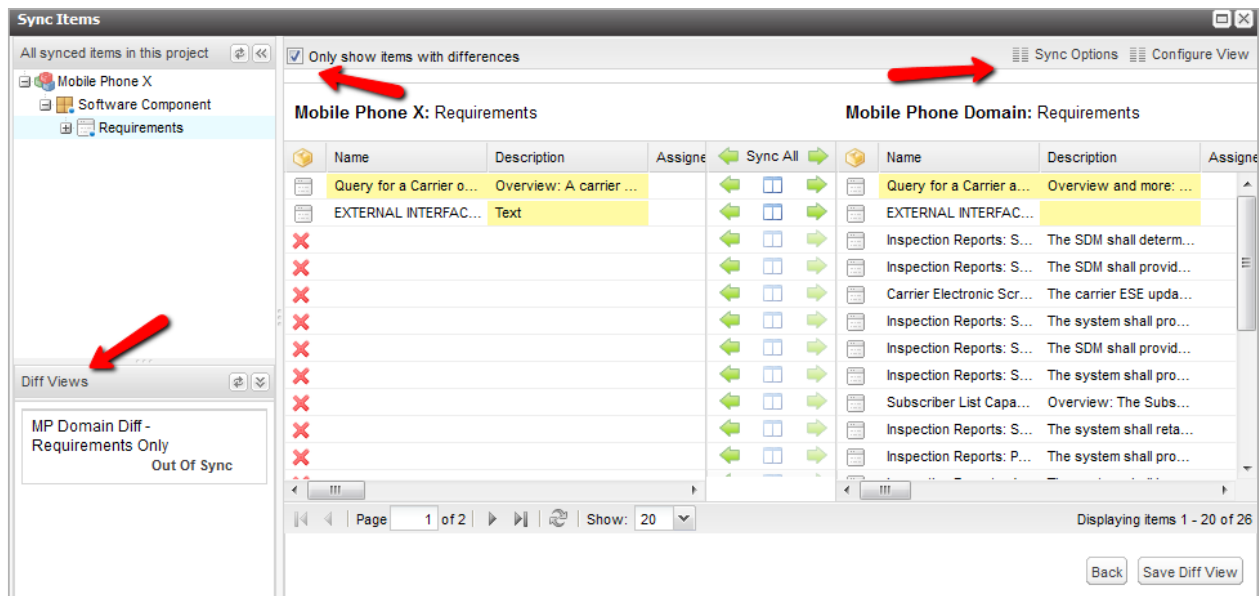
Sync Items

All synced items in this project

Mobile Phone X
Software Component
Requirements

Diff Views

MP Domain Diff - Requirements Only
Out Of Sync

Only show items with differences

Sync Options Configure View

**Mobile Phone X:** Requirements

**Mobile Phone Domain:** Requirements

| | Name | Description | Assigne |
|---|---|---|---|
| | Query for a Carrier o... | Overview: A carrier ... | |
| | EXTERNAL INTERFAC... | Text | |

Sync All

| | Name | Description | Assigne |
|---|---|---|---|
| | Query for a Carrier a... | Overview and more: ... | |
| | EXTERNAL INTERFAC... | | |
| | Inspection Reports: S... | The SDM shall determ... | |
| | Inspection Reports: S... | The SDM shall provid... | |
| | Carrier Electronic Scr... | The carrier ESE upda... | |
| | Inspection Reports: S... | The system shall pro... | |
| | Inspection Reports: S... | The SDM shall provid... | |
| | Inspection Reports: S... | The system shall pro... | |
| | Subscriber List Capa... | Overview: The Subs... | |
| | Inspection Reports: S... | The system shall reta... | |
| | Inspection Reports: P... | The system shall pro... | |

Page 1 of 2 Show: 20

Displaying items 1 - 20 of 26

Back Save Diff View